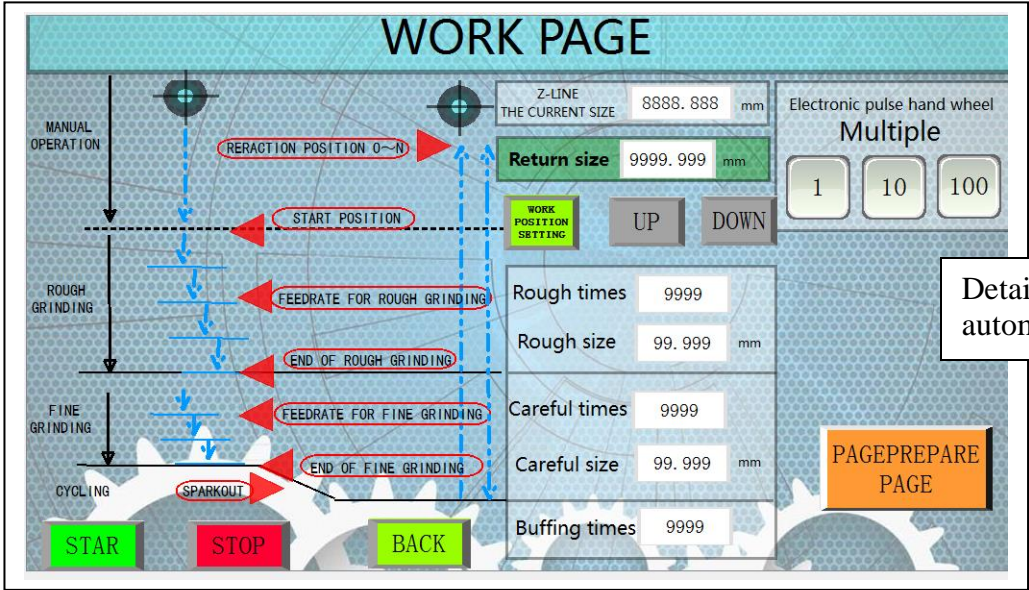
WORK PAGE

MANUAL OPERATION

RERACTION POSITION 0~N

Z-LINE THE CURRENT SIZE 8888.888 mm

Return size 9999.999 mm

Electronic pulse hand wheel Multiple

1 10 100

START POSITION

WORK POSITION SETTING

UP DOWN

ROUGH GRINDING

FEEDRATE FOR ROUGH GRINDING

Rough times 9999

Rough size 99.999 mm

Detai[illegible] autom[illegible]

END OF ROUGH GRINDING

FINE GRINDING

FEEDRATE FOR FINE GRINDING

Careful times 9999

Careful size 99.999 mm

END OF FINE GRINDING

PAGEPREPARE PAGE

CYCLING

SPARKOUT

Buffing times 9999

STAR STOP BACK